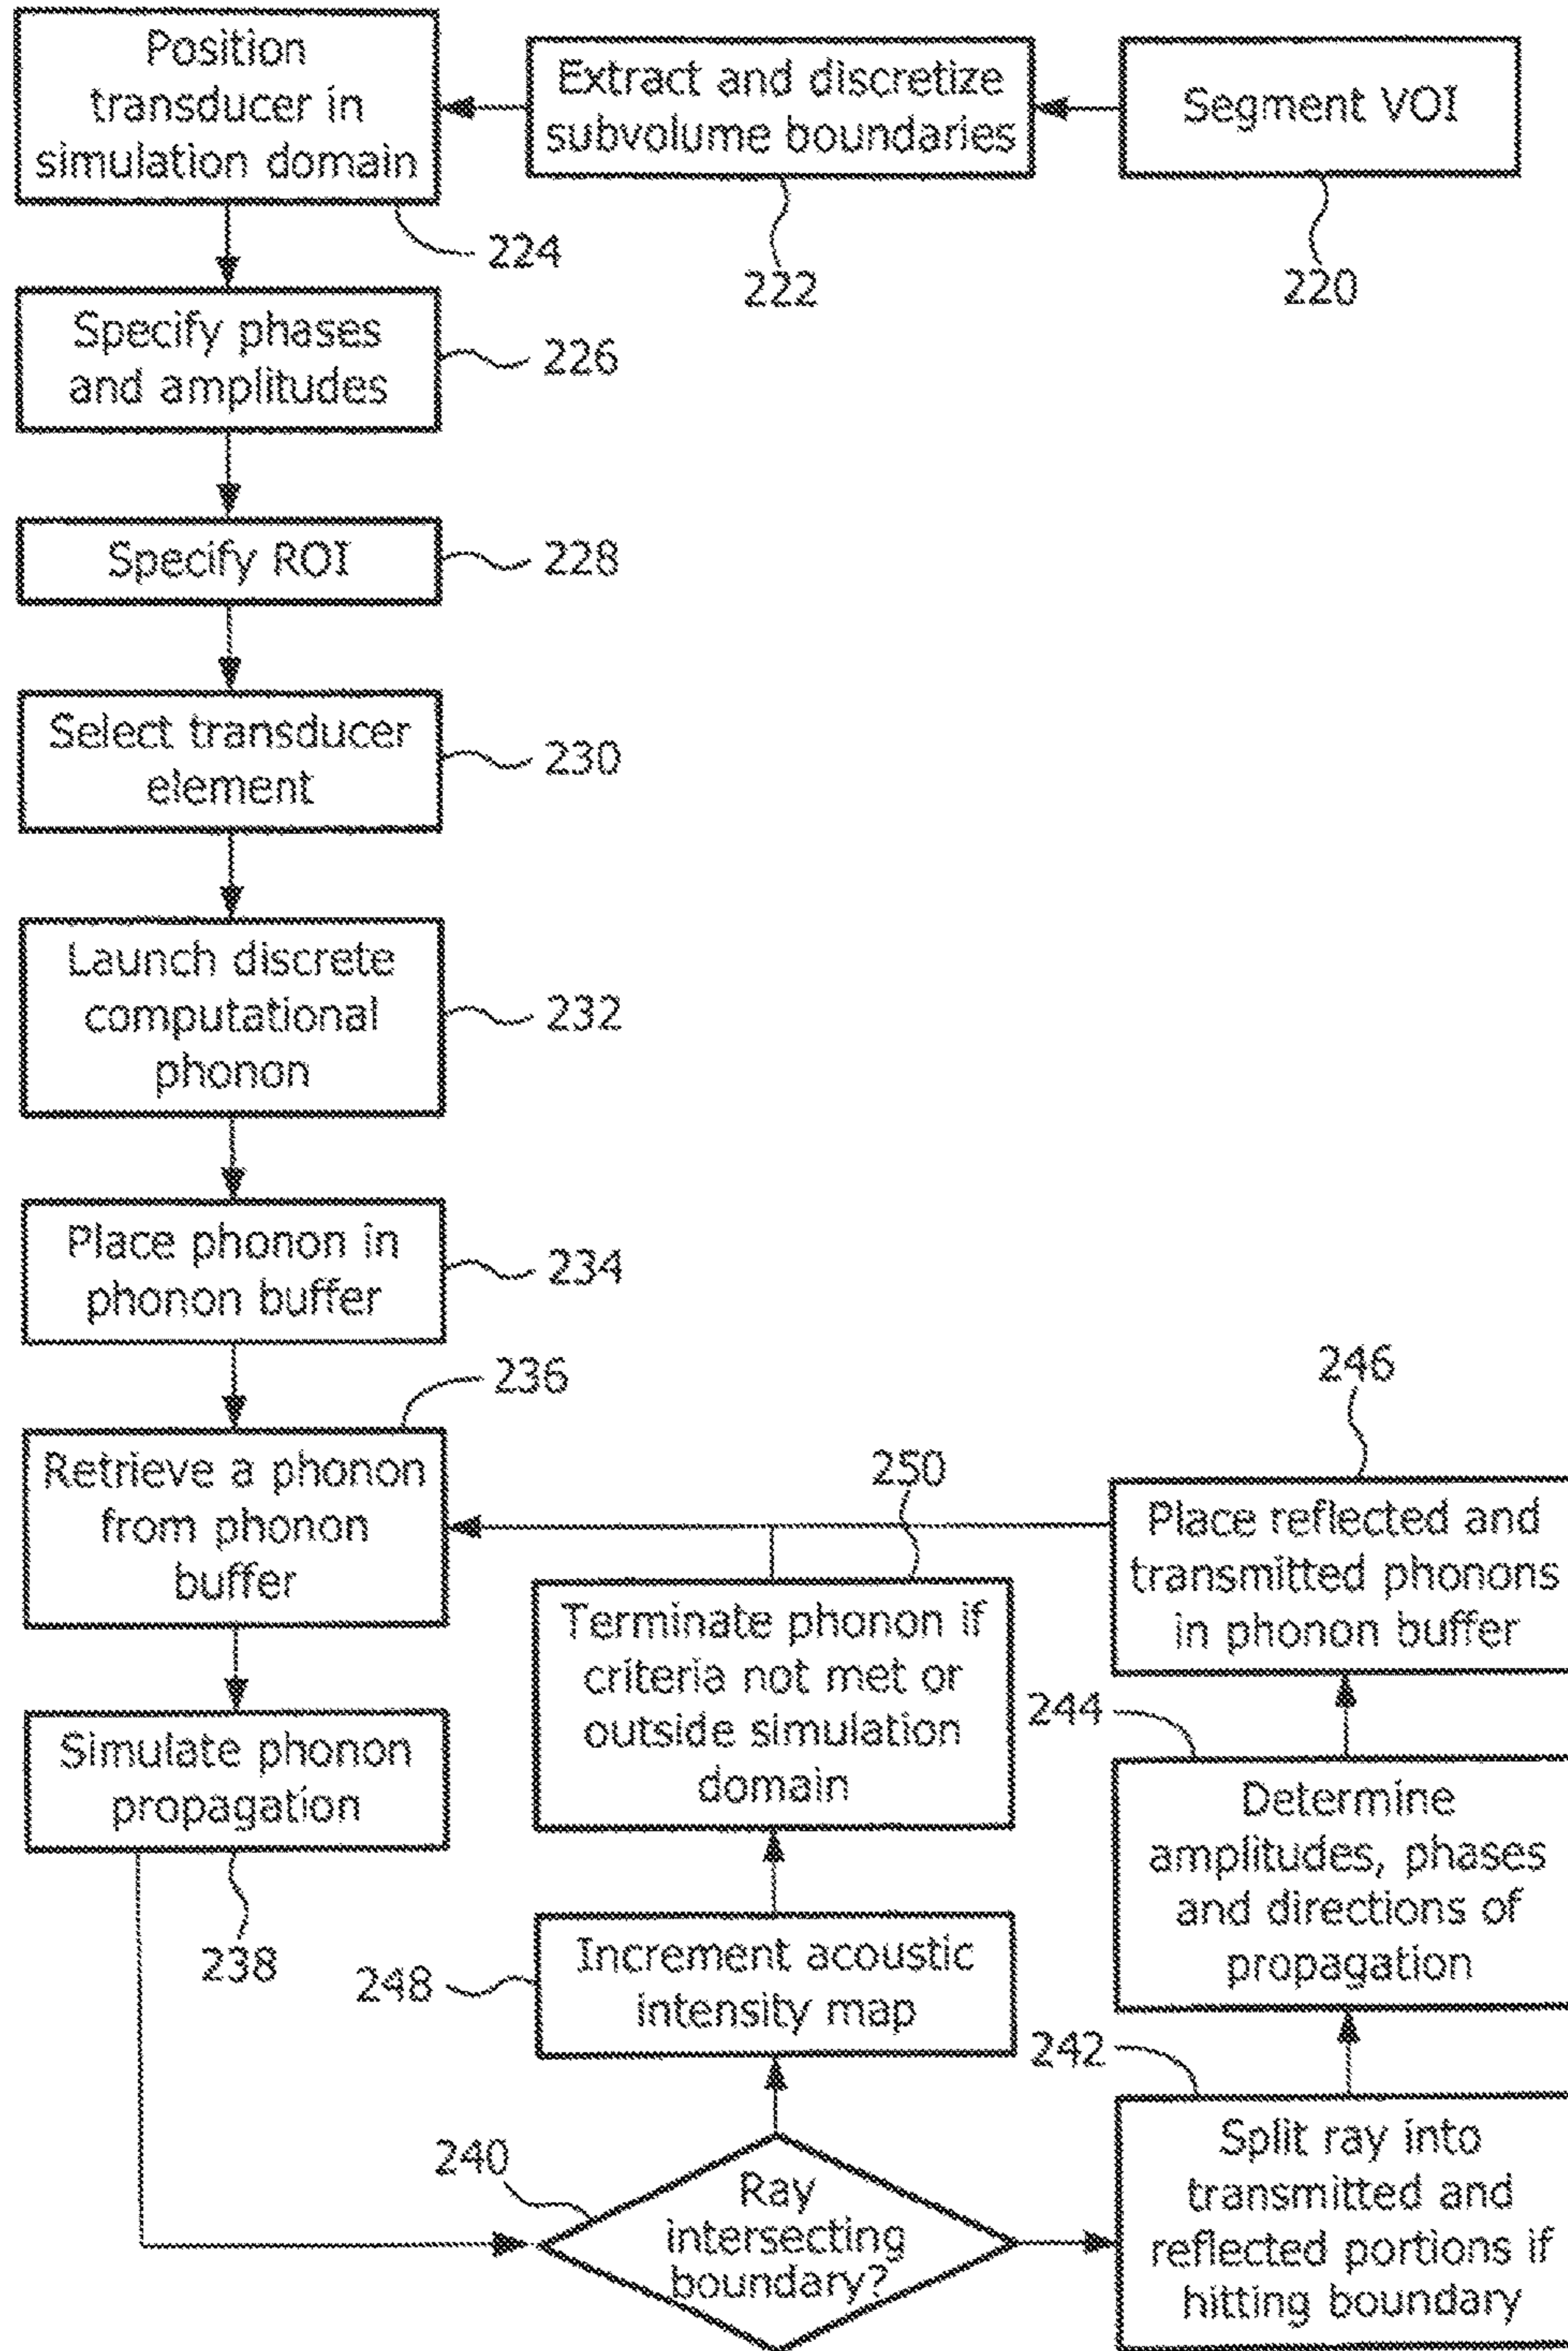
Position transducer in simulation domain

Extract and discretize subvolume boundaries

Segment VOI

224

222

220

Specify phases and amplitudes

226

Specify ROI

228

Select transducer element

230

Launch discrete computational phonon

232

Place phonon in phonon buffer

234

236

246

Retrieve a phonon from phonon buffer

250

Place reflected and transmitted phonons in phonon buffer

Terminate phonon if criteria not met or outside simulation domain

244

Simulate phonon propagation

Determine amplitudes, phases and directions of propagation

238

248

Increment acoustic intensity map

242

240

Ray intersecting boundary?

Split ray into transmitted and reflected portions if hitting boundary